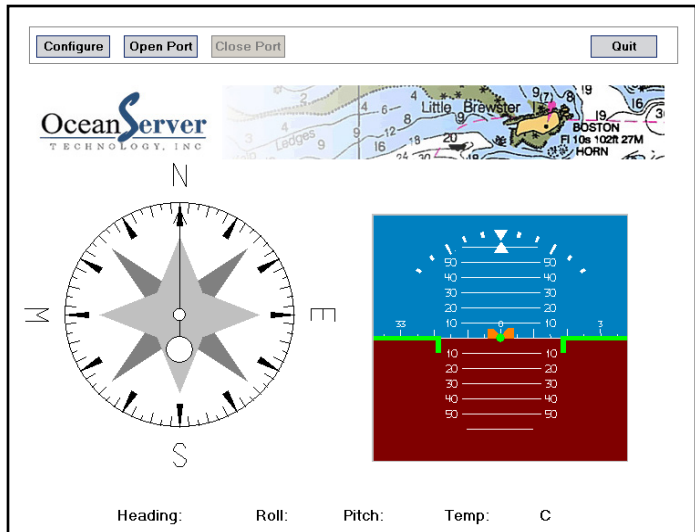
Configure Open Port Close Port Quit

OceanServer
TECHNOLOGY, INC

4 6 Little Brewster 9 (7) 8 19
Ledges 9 12 8 19 BOSTON
16 18 20 Fl 10s 102ft 27M
24 30 HORN

N
W E
S

50 50
40 40
30 30
20 20
10 10
33 0 3
10 10
20 20
30 30
40 40
50 50

Heading: Roll: Pitch: Temp: C